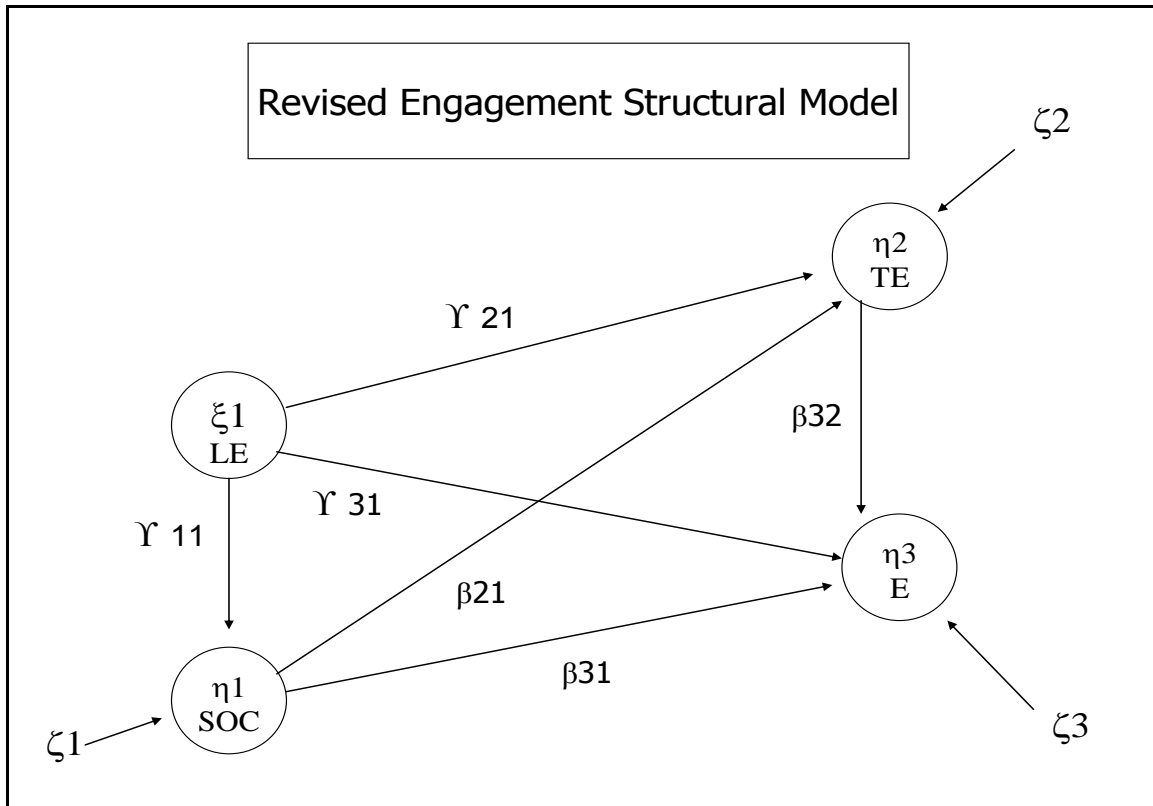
Revised Engagement Structural Model

$\zeta 2$

$\eta 2$
TE

$\Upsilon$ 21

$\xi 1$
LE

$\beta 32$

$\Upsilon$ 31

$\Upsilon$ 11

$\eta 3$
E

$\beta 21$

$\eta 1$
SOC

$\beta 31$

$\zeta 1$

$\zeta 3$